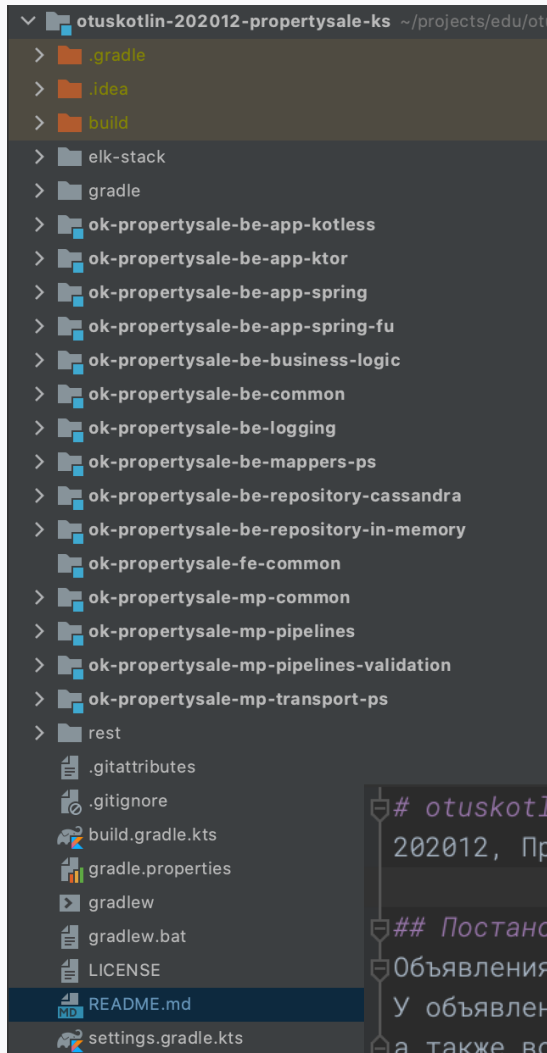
otuskotlin-202012-propertysale-ks ~/projects/edu/ot
.gradle
.idea
build
elk-stack
gradle
ok-propertysale-be-app-kotless
ok-propertysale-be-app-ktor
ok-propertysale-be-app-spring
ok-propertysale-be-app-spring-fu
ok-propertysale-be-business-logic
ok-propertysale-be-common
ok-propertysale-be-logging
ok-propertysale-be-mappers-ps
ok-propertysale-be-repository-cassandra
ok-propertysale-be-repository-in-memory
ok-propertysale-fe-common
ok-propertysale-mp-common
ok-propertysale-mp-pipelines
ok-propertysale-mp-pipelines-validation
ok-propertysale-mp-transport-ps
rest
.gitattributes
.gitignore
build.gradle.kts
gradle.properties
gradlew
gradlew.bat
LICENSE
README.md
settings.gradle.kts

# otuskotl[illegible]
202012, Пр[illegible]

## Постано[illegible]
Объявления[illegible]
У объявлен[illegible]
а также во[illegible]